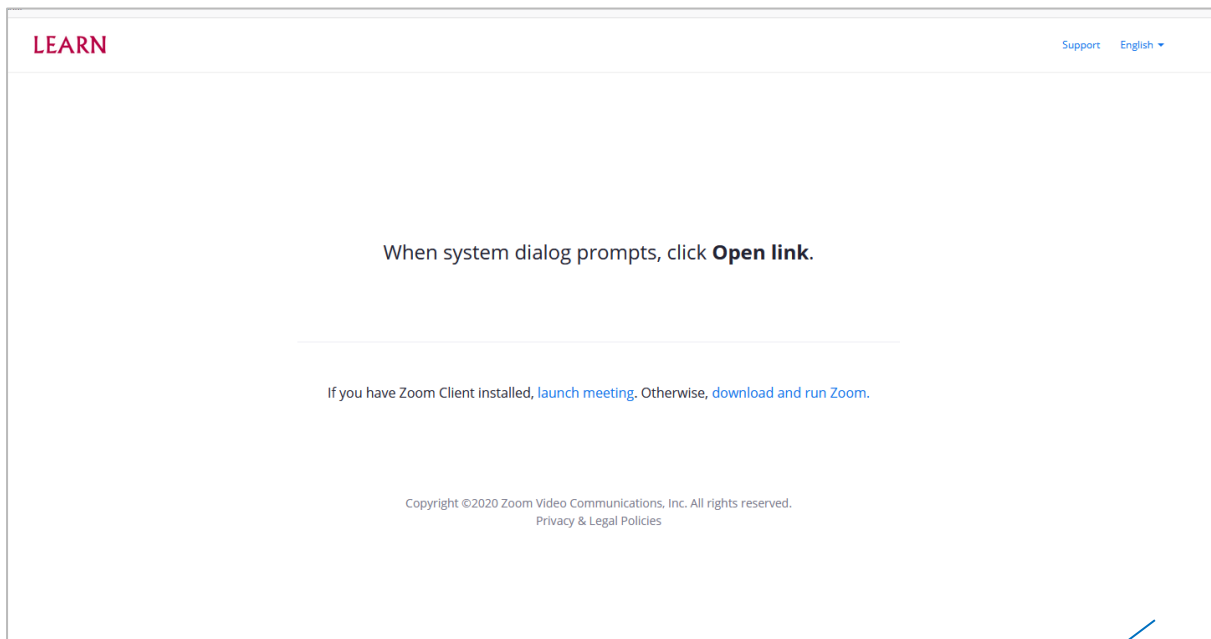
LEARN

Support English ▾

When system dialog prompts, click **Open link**.

If you have Zoom Client installed, launch meeting. Otherwise, download and run Zoom.

Copyright ©2020 Zoom Video Communications, Inc. All rights reserved.
Privacy & Legal Policies